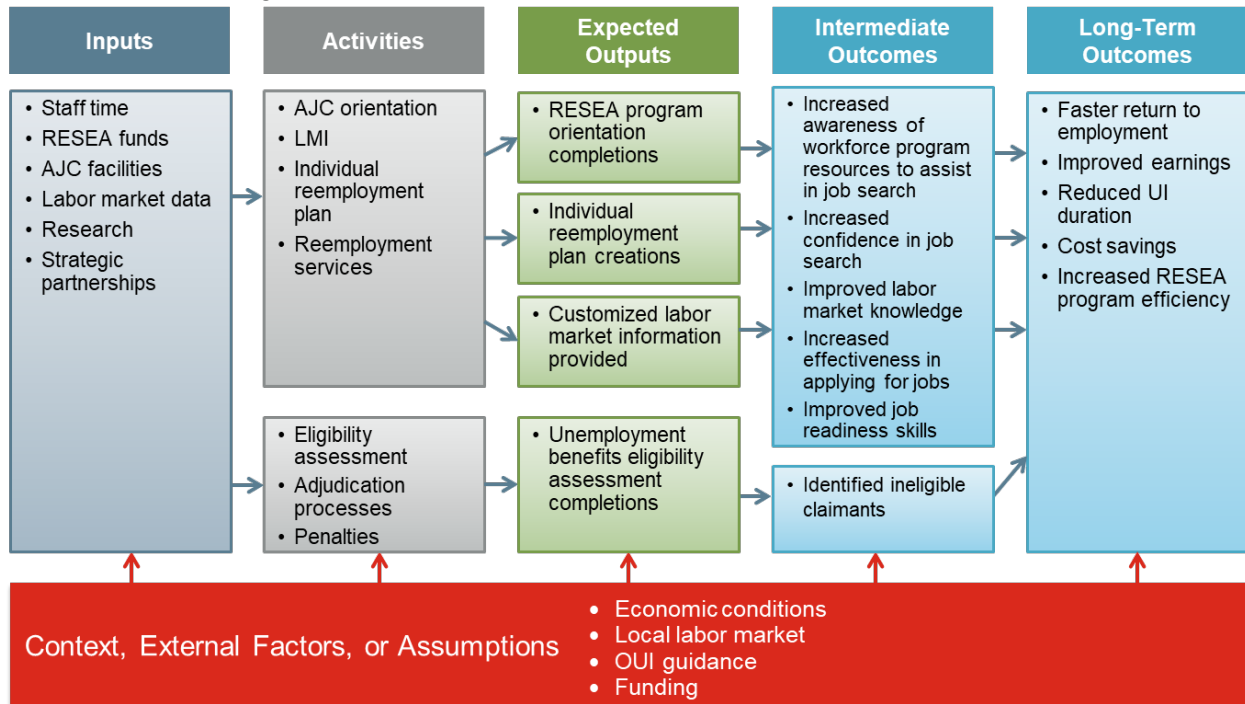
Inputs

Activities

Expected Outputs

Intermediate Outcomes

Long-Term Outcomes

- Staff time
- RESEA funds
- AJC facilities
- Labor market data
- Research
- Strategic partnerships

- AJC orientation
- LMI
- Individual reemployment plan
- Reemployment services

- RESEA program orientation completions

- Individual reemployment plan creations

- Customized labor market information provided

- Increased awareness of workforce program resources to assist in job search
- Increased confidence in job search
- Improved labor market knowledge
- Increased effectiveness in applying for jobs
- Improved job readiness skills

- Faster return to employment
- Improved earnings
- Reduced UI duration
- Cost savings
- Increased RESEA program efficiency

- Eligibility assessment
- Adjudication processes
- Penalties

- Unemployment benefits eligibility assessment completions

- Identified ineligible claimants

Context, External Factors, or Assumptions

- Economic conditions
- Local labor market
- OUI guidance
- Funding